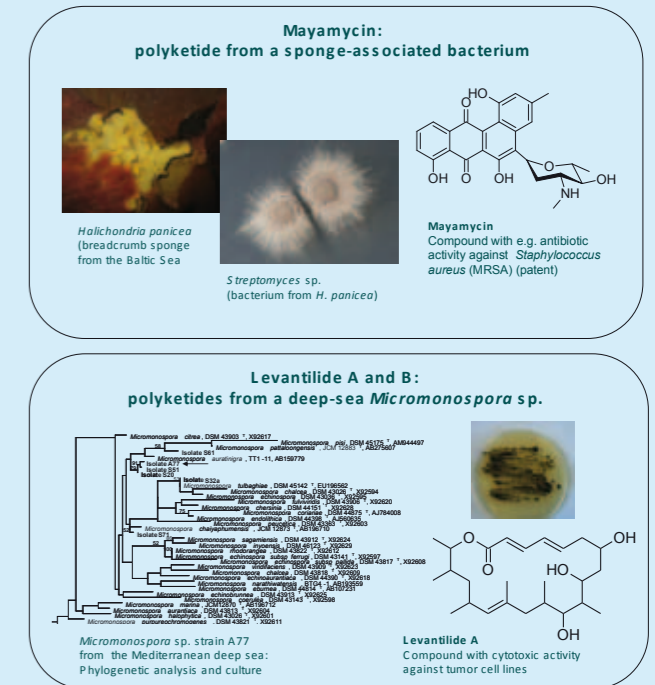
Mayamycin:
polyketide from a sponge-associated bacterium

Halichondria panicea (breadcrumb sponge from the Baltic Sea

Streptomyces sp. (bacterium from H. panicea)

OH O OH O OH O OH NH OH

Mayamycin
Compound with e.g. antibiotic activity against Staphylococcus aureus (MRSA) (patent)

Levantilide A and B:
polyketides from a deep-sea Micromonospora sp.

Micromonospora citrea, DSM 43903 T, X92617
Micromonospora pisi, DSM 45175 T, AM944497
Micromonospora pattaloongensis, JCM 12833 T, AB275607
Isolate S61
Micromonospora auratinigra, TT1-11, AB159779
Isolate A77
Isolate S31
Isolate S25
Isolate S32a
Micromonospora tulbaghiae, DSM 45142 T, EU196562
Micromonospora chalcea, DSM 43026 T, X92594
Micromonospora echinospora, DSM 43036 T, X92596
Micromonospora saelicesensis, DSM 44871 T, X92620
Micromonospora chersina, DSM 44151 T, X92628
Micromonospora coriariae, DSM 44875 T, AJ784008
Micromonospora endolithica, DSM 44398 T, AJ560635
Micromonospora peucetica, DSM 43363 T, X92603
Micromonospora chaiyaphumensis, JCM 12873 T, AB196710
Isolate S71
Micromonospora sagamiensis, DSM 43912 T, X92624
Micromonospora inyonensis, DSM 46123 T, X92629
Micromonospora rhodorangea, DSM 43822 T, X92612
Micromonospora echinospora subsp. ferruginea, DSM 43141 T, X92597
Micromonospora echinospora subsp. pallida, DSM 43817 T, X92608
Micromonospora viridifaciens, DSM 43909 T, X92623
Micromonospora chalcea, DSM 43818 T, X92609
Micromonospora echinoaurantiaca, DSM 43904 T, X92618
Micromonospora narathiwatensis, BTG4-1, AB193559
Micromonospora eburnea, DSM 44814 T, AB107231
Micromonospora echinofusca, DSM 43913 T, X92625
Micromonospora purpurea, DSM 43143 T, X92598
Micromonospora marina, JCM12870 T, AB196712
Micromonospora aurantiaca, DSM 43813 T, X92604
Micromonospora halophytica, DSM 43026 T, X92601
Micromonospora purpureochromogenes, DSM 43821 T, X92611

Micromonospora sp. strain A77 from the Mediterranean deep sea: Phylogenetic analysis and culture

O O OH HO OH

Levantilide A
Compound with cytotoxic activity against tumor cell lines